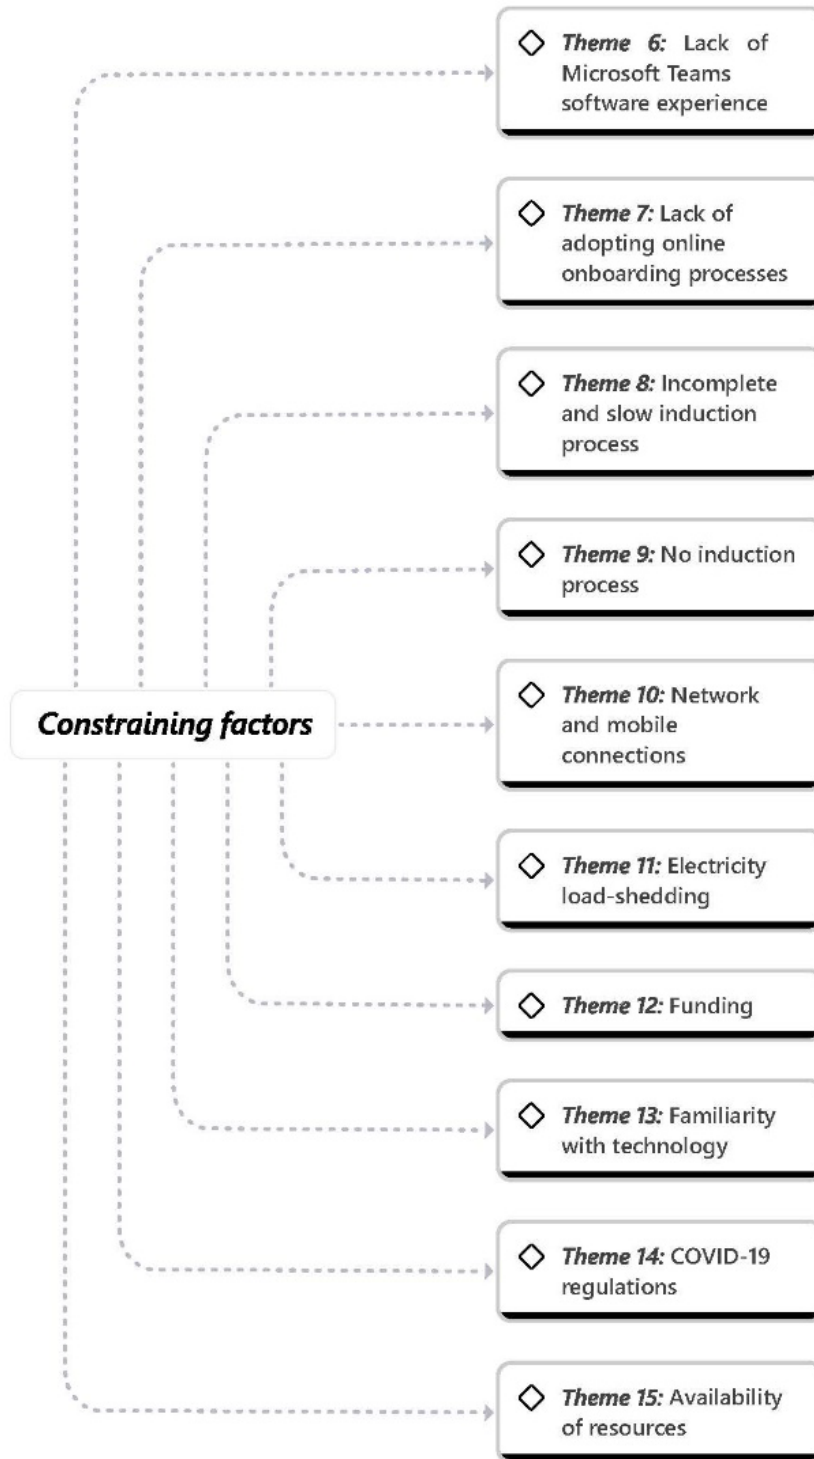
Constraining factors

Theme 6: Lack of Microsoft Teams software experience

Theme 7: Lack of adopting online onboarding processes

Theme 8: Incomplete and slow induction process

Theme 9: No induction process

Theme 10: Network and mobile connections

Theme 11: Electricity load-shedding

Theme 12: Funding

Theme 13: Familiarity with technology

Theme 14: COVID-19 regulations

Theme 15: Availability of resources